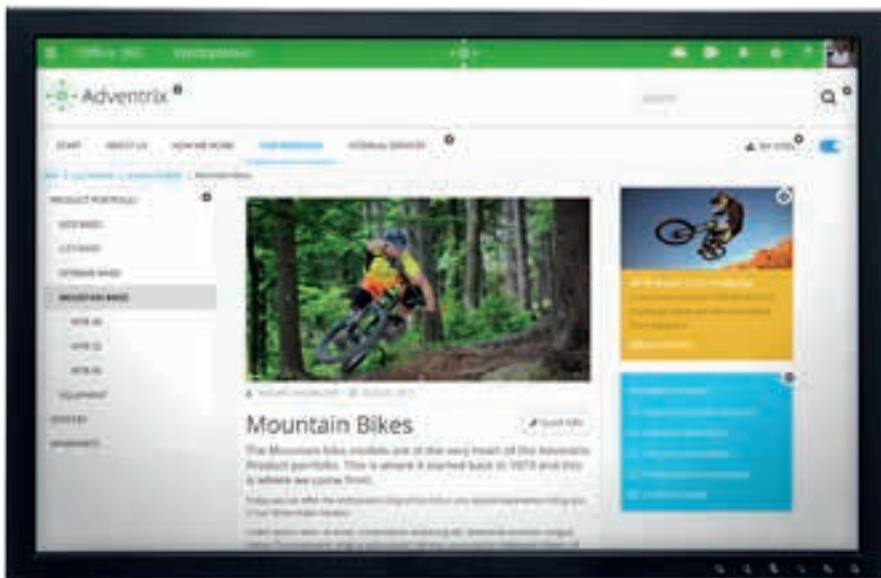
Office 365

Adventrix

START ABOUT US HOW WE WORK OUR PRODUCTS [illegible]

PRODUCT PORTFOLIO

CITY BIKES

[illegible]

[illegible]

MOUNTAIN BIKES

MTB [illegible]

MTB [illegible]

MTB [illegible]

EQUIPMENT

SERVICES

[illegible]

Mountain Bikes

The Mountain bikes models are at the very heart of the Adventrix Product portfolio. This is where it started back in 1973 and this is where we come from.

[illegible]